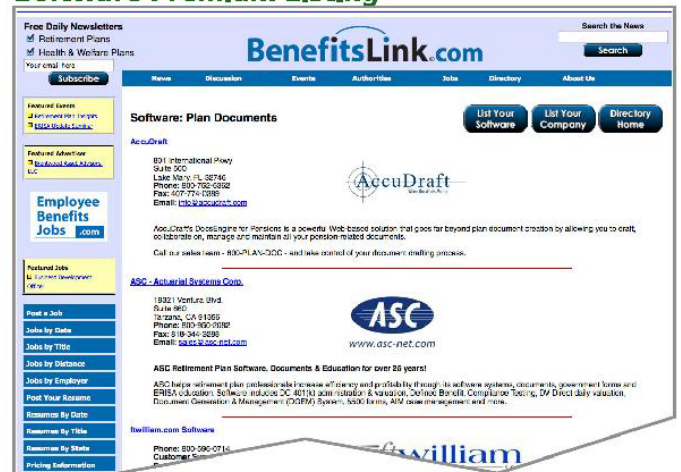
Free Daily Newsletters
Retirement Plans
Health & Welfare Plans
Your email here
Subscribe

BenefitsLink.com

Search the News
Search

News | Discussion | Events | Authorities | Jobs | Directory | About Us

Featured Events
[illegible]
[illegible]

Featured Advertiser
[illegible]

Employee Benefits Jobs .com

Featured Jobs
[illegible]

Post a Job
Jobs by Date
Jobs by Title
Jobs by Distance
Jobs by Employer
Post Your Resume
Resumes By Date
Resumes By Title
Resumes By State
Pricing Information

Software: Plan Documents

List Your Software
List Your Company
Directory Home

AccuDraft

801 International Pkwy
Suite 500
Lake Mary, FL 32746
Phone: 800-792-0882
Fax: 407-774-0889
Email: info@accudraft.com

AccuDraft

AccuDraft's DocsEngine for Pensions is a powerful Web-based solution that goes far beyond plan document creation by allowing you to draft, collaborate on, manage and maintain all your pension-related documents.

Call our sales team - 800-PLAN-DOC - and take control of your document drafting process.

ASC - Actuarial Systems Corp.

18321 Ventura Blvd.
Suite 660
Tarzana, CA 91356
Phone: 800-860-2682
Fax: 818-344-3296
Email: sales@asc-net.com

ASC
www.asc-net.com

ASC Retirement Plan Software, Documents & Education for over 26 years!

ASC helps retirement plan professionals increase efficiency and profitability through its software systems, documents, government forms and ERISA education. Software includes DC 401(k) administration & valuation, Defined Benefit, Compliance Testing, DV Direct daily valuation, Document Generation & Management (DGEM) System, 5500 forms, AIM case management and more.

ftwilliam.com Software

Phone: 800-596-0714
Customer S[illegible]

ftwilliam